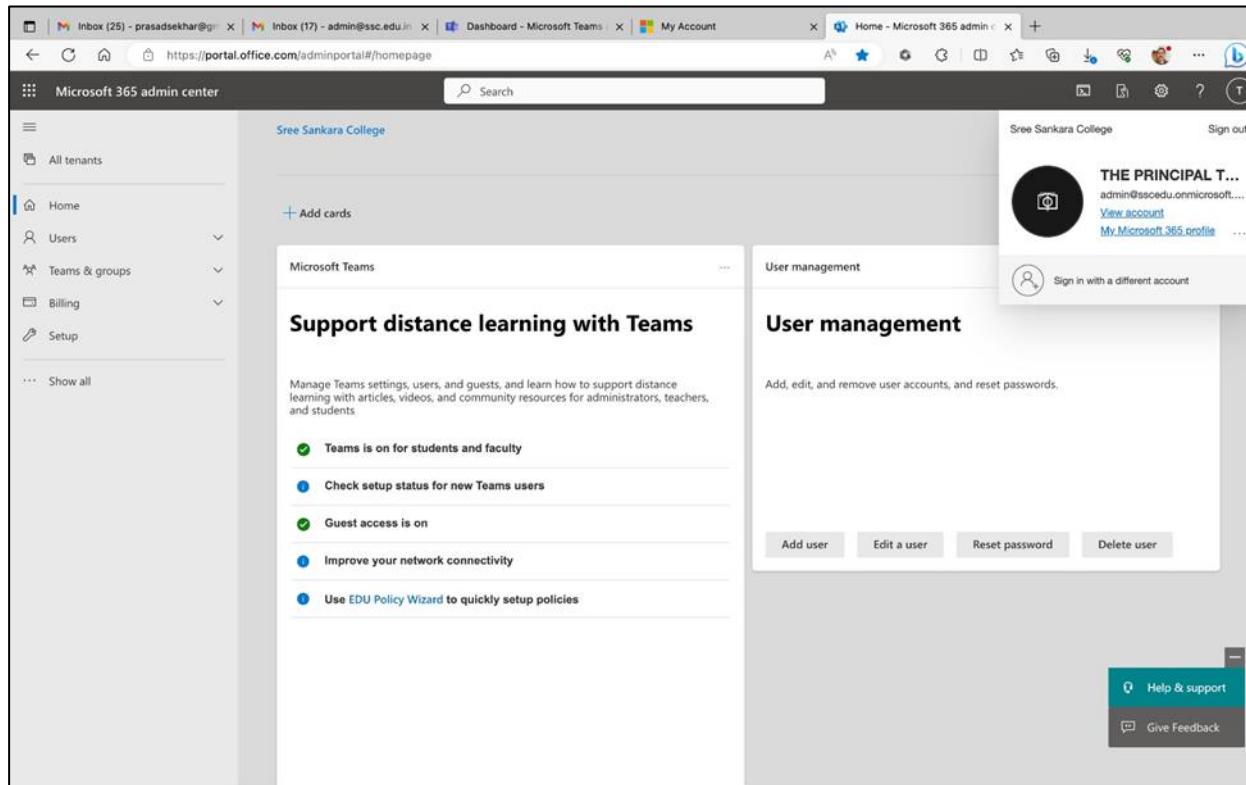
Inbox (25) - prasadsekhar@g
Inbox (17) - admin@ssc.edu.in
Dashboard - Microsoft Teams
My Account
Home - Microsoft 365 admin c

https://portal.office.com/adminportal#/homepage

Microsoft 365 admin center
Search

All tenants
Home
Users
Teams & groups
Billing
Setup
Show all

Sree Sankara College

+ Add cards

Microsoft Teams

Support distance learning with Teams

Manage Teams settings, users, and guests, and learn how to support distance learning with articles, videos, and community resources for administrators, teachers, and students

Teams is on for students and faculty
Check setup status for new Teams users
Guest access is on
Improve your network connectivity
Use EDU Policy Wizard to quickly setup policies

User management

User management

Add, edit, and remove user accounts, and reset passwords.

Add user
Edit a user
Reset password
Delete user

Sree Sankara College
Sign out
THE PRINCIPAL T...
admin@sscedu.onmicrosoft....
View account
My Microsoft 365 profile
Sign in with a different account

Help & support
Give Feedback